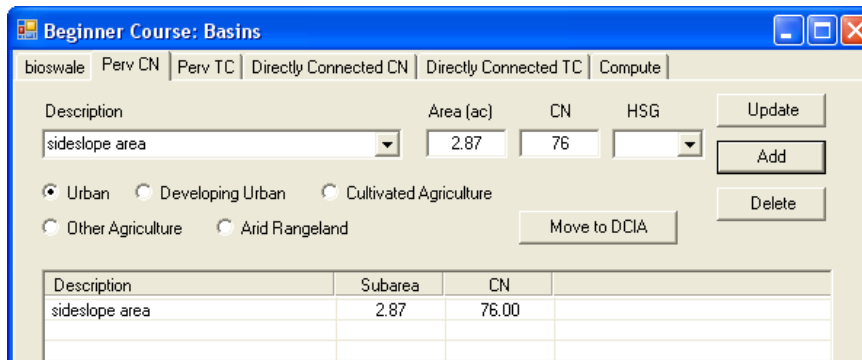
Beginner Course: Basins

bioswale | Perv CN | Perv TC | Directly Connected CN | Directly Connected TC | Compute

Description
sideslope area

Area (ac)
2.87

CN
76

HSG

Update
Add
Delete

Urban
Developing Urban
Cultivated Agriculture
Other Agriculture
Arid Rangeland

Move to DCIA

| Description | Subarea | CN | |
|---|---|---|---|
| sideslope area | 2.87 | 76.00 | |
| | | | |
| | | | |